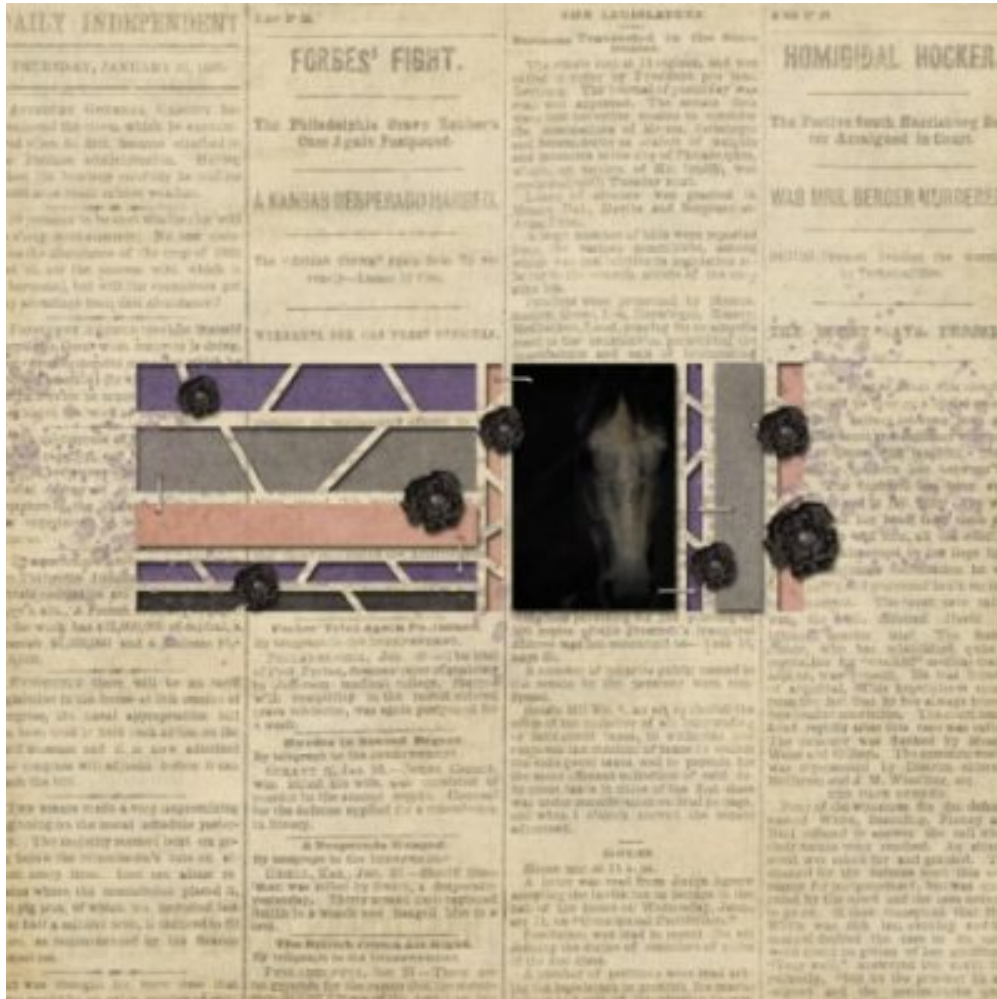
DAILY INDEPENDENT

THURSDAY, JANUARY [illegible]

FORBES' FIGHT.

The Philadelphia Every Banker's Case Again Postponed.

A KANSAS DESPERADO HANGED.

THE LEGISLATURE

HOMICIDAL HOCKER

The Fugitive South Harrisburg Hocker Arraigned in Court.

WAS MRS. BERGER MURDERED

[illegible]

Murder in Second Degree

A Desperado Hanged.

SENATE

Senate met at 11 a.m.